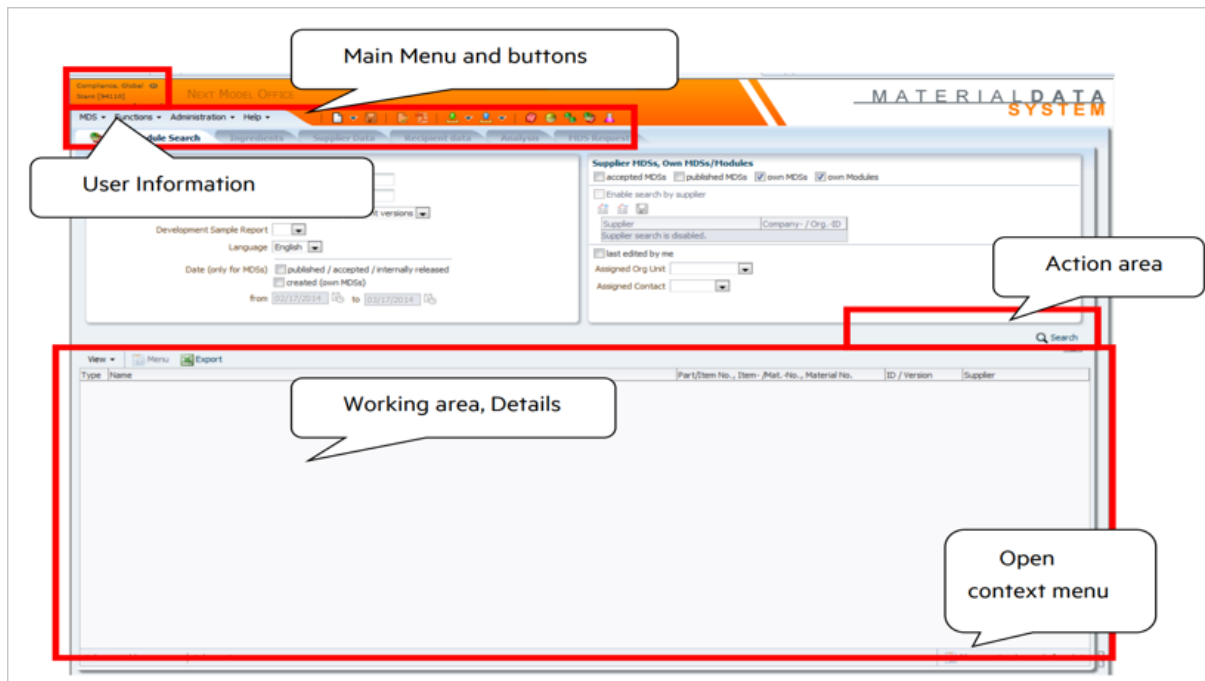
Main Menu and buttons

Compliance, Global
Stare [94110]

NEXT MODEL OFFICE

MATERIAL DATA SYSTEM

MDS ▾ Functions ▾ Administration ▾ Help ▾

dule Search Ingredients Supplier Data Recipient data Analysis MDS Requests

User Information

t versions

Development Sample Report

Language English

Date (only for MDSs) published / accepted / internally released

created (own MDSs)

from 02/17/2014 to 03/17/2014

Supplier MDSs, Own MDSs/Modules

accepted MDSs published MDSs own MDSs own Modules

Enable search by supplier

| Supplier | Company- / Org.-ID |
|---|---|
| Supplier search is disabled. | |

last edited by me

Assigned Org Unit

Assigned Contact

Action area

Search

View ▾ Menu Export

| Type | Name | Part/Item No., Item- /Mat.-No., Material No. | ID / Version | Supplier |
|---|---|---|---|---|

Working area, Details

Open context menu